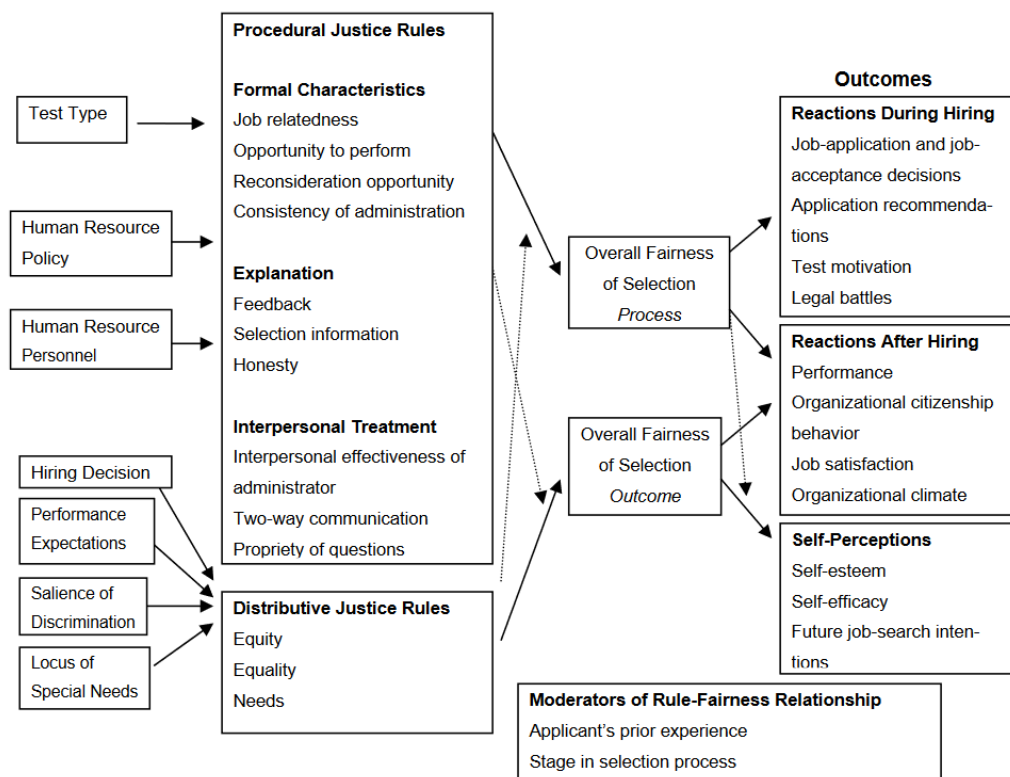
Test Type

Human Resource Policy

Human Resource Personnel

Hiring Decision

Performance Expectations

Salience of Discrimination

Locus of Special Needs

Procedural Justice Rules

Formal Characteristics
Job relatedness
Opportunity to perform
Reconsideration opportunity
Consistency of administration

Explanation
Feedback
Selection information
Honesty

Interpersonal Treatment
Interpersonal effectiveness of administrator
Two-way communication
Propriety of questions

Distributive Justice Rules
Equity
Equality
Needs

Overall Fairness of Selection *Process*

Overall Fairness of Selection *Outcome*

Outcomes

Reactions During Hiring
Job-application and job-acceptance decisions
Application recommendations
Test motivation
Legal battles

Reactions After Hiring
Performance
Organizational citizenship behavior
Job satisfaction
Organizational climate

Self-Perceptions
Self-esteem
Self-efficacy
Future job-search intentions

Moderators of Rule-Fairness Relationship
Applicant's prior experience
Stage in selection process